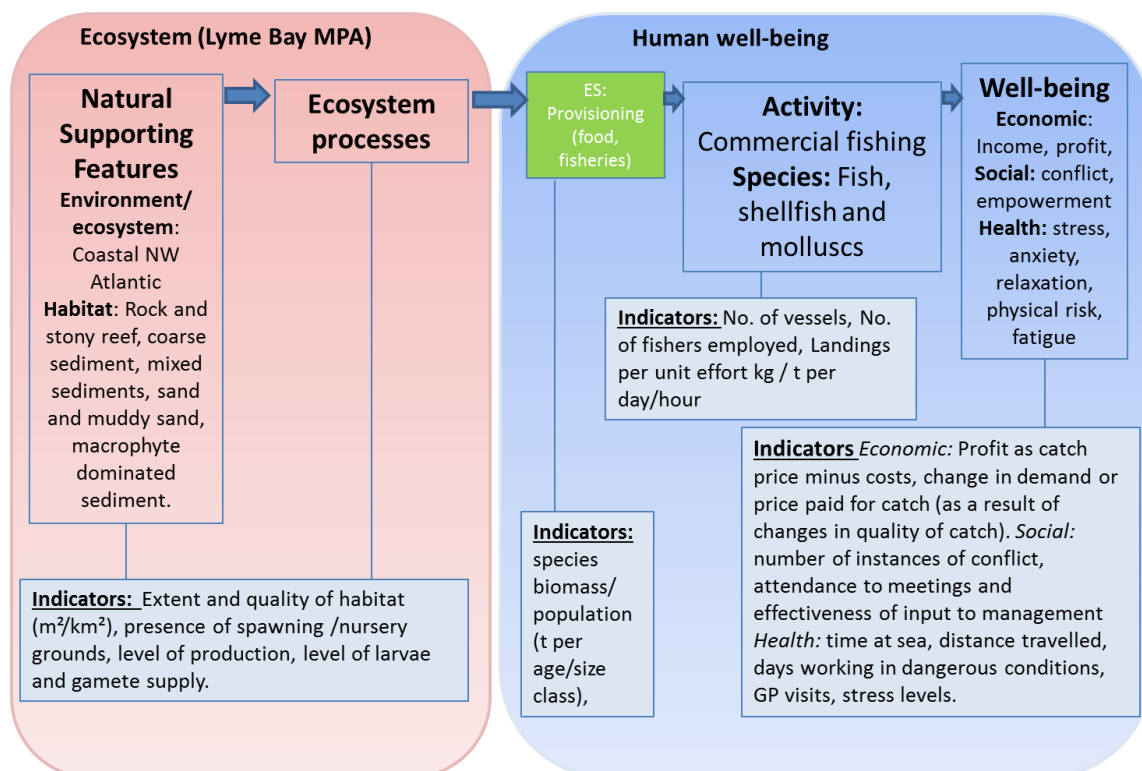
Ecosystem (Lyme Bay MPA)

Natural Supporting Features
Environment/ ecosystem: Coastal NW Atlantic
Habitat: Rock and stony reef, coarse sediment, mixed sediments, sand and muddy sand, macrophyte dominated sediment.

Ecosystem processes

Indicators: Extent and quality of habitat (m²/km²), presence of spawning /nursery grounds, level of production, level of larvae and gamete supply.

Human well-being

ES: Provisioning (food, fisheries)

Activity: Commercial fishing
Species: Fish, shellfish and molluscs

Well-being
Economic: Income, profit,
Social: conflict, empowerment
Health: stress, anxiety, relaxation, physical risk, fatigue

Indicators: No. of vessels, No. of fishers employed, Landings per unit effort kg / t per day/hour

Indicators Economic: Profit as catch price minus costs, change in demand or price paid for catch (as a result of changes in quality of catch). Social: number of instances of conflict, attendance to meetings and effectiveness of input to management Health: time at sea, distance travelled, days working in dangerous conditions, GP visits, stress levels.

Indicators: species biomass/ population (t per age/size class),